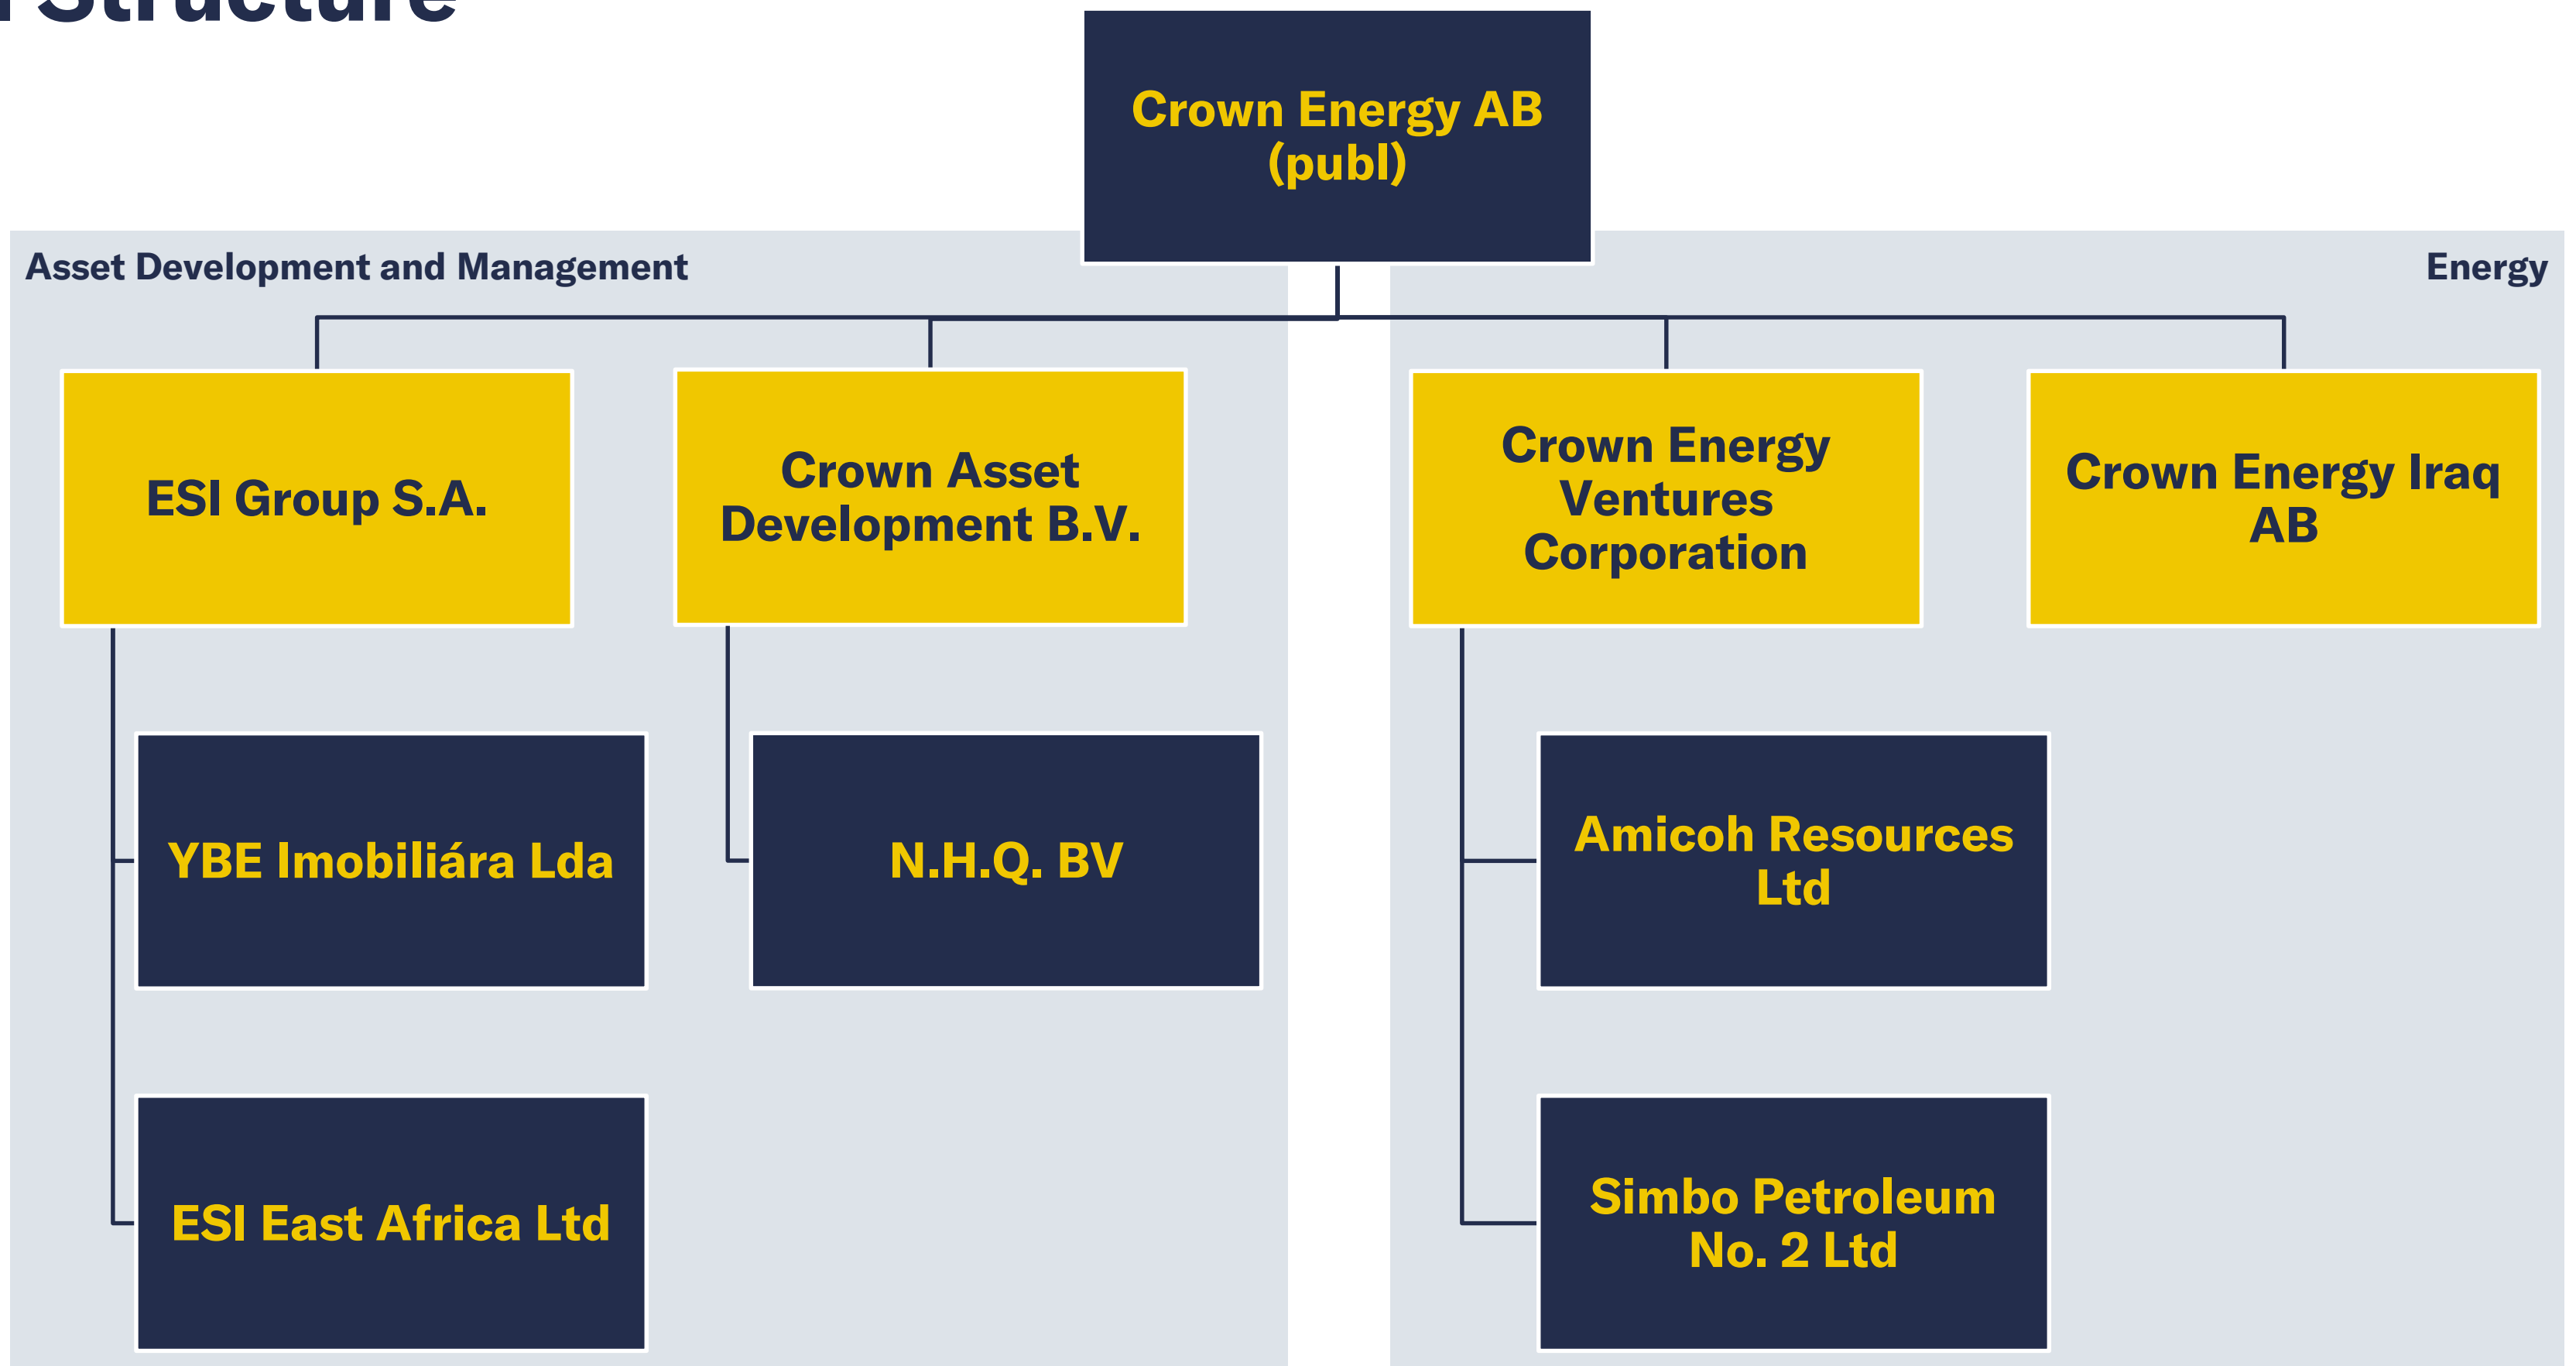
Structure

Crown Energy AB (publ)

Asset Development and Management

Energy

ESI Group S.A.

Crown Asset Development B.V.

Crown Energy Ventures Corporation

Crown Energy Iraq AB

YBE Imobiliára Lda

N.H.Q. BV

Amicoh Resources Ltd

ESI East Africa Ltd

Simbo Petroleum No. 2 Ltd